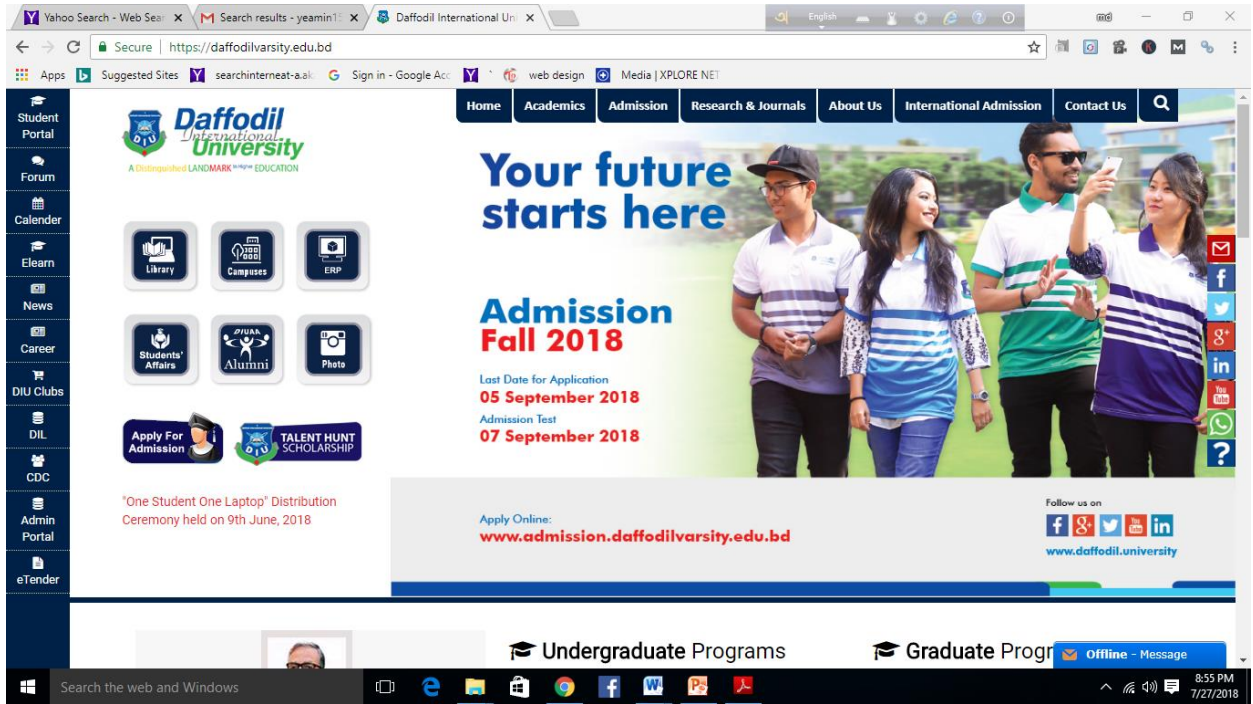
Yahoo Search - Web Sear ×
Search results - yeamin15 ×
Daffodil International Un ×

English

md

Secure | https://daffodilvarsity.edu.bd

Apps Suggested Sites searchinterneat-a.ak Sign in - Google Acc web design Media | XPLORE NET

Student Portal
Forum
Calender
Elearn
News
Career
DIU Clubs
DIL
CDC
Admin Portal
eTender

Daffodil International University
A Distinguished LANDMARK in Higher EDUCATION

Home
Academics
Admission
Research & Journals
About Us
International Admission
Contact Us

Library
Campuses
ERP
Students' Affairs
Alumni
Photo

Apply For Admission
TALENT HUNT SCHOLARSHIP

"One Student One Laptop" Distribution Ceremony held on 9th June, 2018

Your future starts here

Admission Fall 2018

Last Date for Application
05 September 2018
Admission Test
07 September 2018

Apply Online:
www.admission.daffodilvarsity.edu.bd

Follow us on
www.daffodil.university

Undergraduate Programs
Graduate Progr

Offline - Message

Search the web and Windows

8:55 PM
7/27/2018